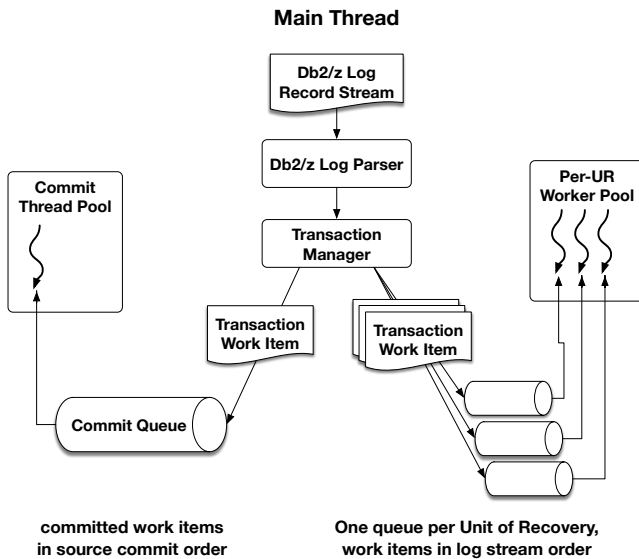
Main Thread

Db2/z Log Record Stream

Db2/z Log Parser

Transaction Manager

Commit Thread Pool

Per-UR Worker Pool

Transaction Work Item

Transaction Work Item

Commit Queue

committed work items in source commit order

One queue per Unit of Recovery, work items in log stream order